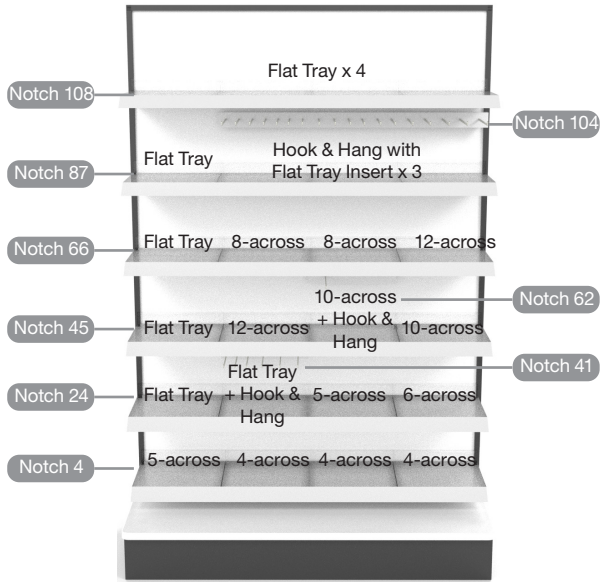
Flat Tray x 4

Notch 108

Notch 104

Flat Tray

Hook & Hang with Flat Tray Insert x 3

Notch 87

Notch 66

Flat Tray 8-across 8-across 12-across

10-across + Hook & Hang

Notch 62

Notch 45

Flat Tray 12-across

10-across

Flat Tray + Hook & Hang

Notch 41

Notch 24

Flat Tray

5-across 6-across

Notch 4

5-across 4-across 4-across 4-across